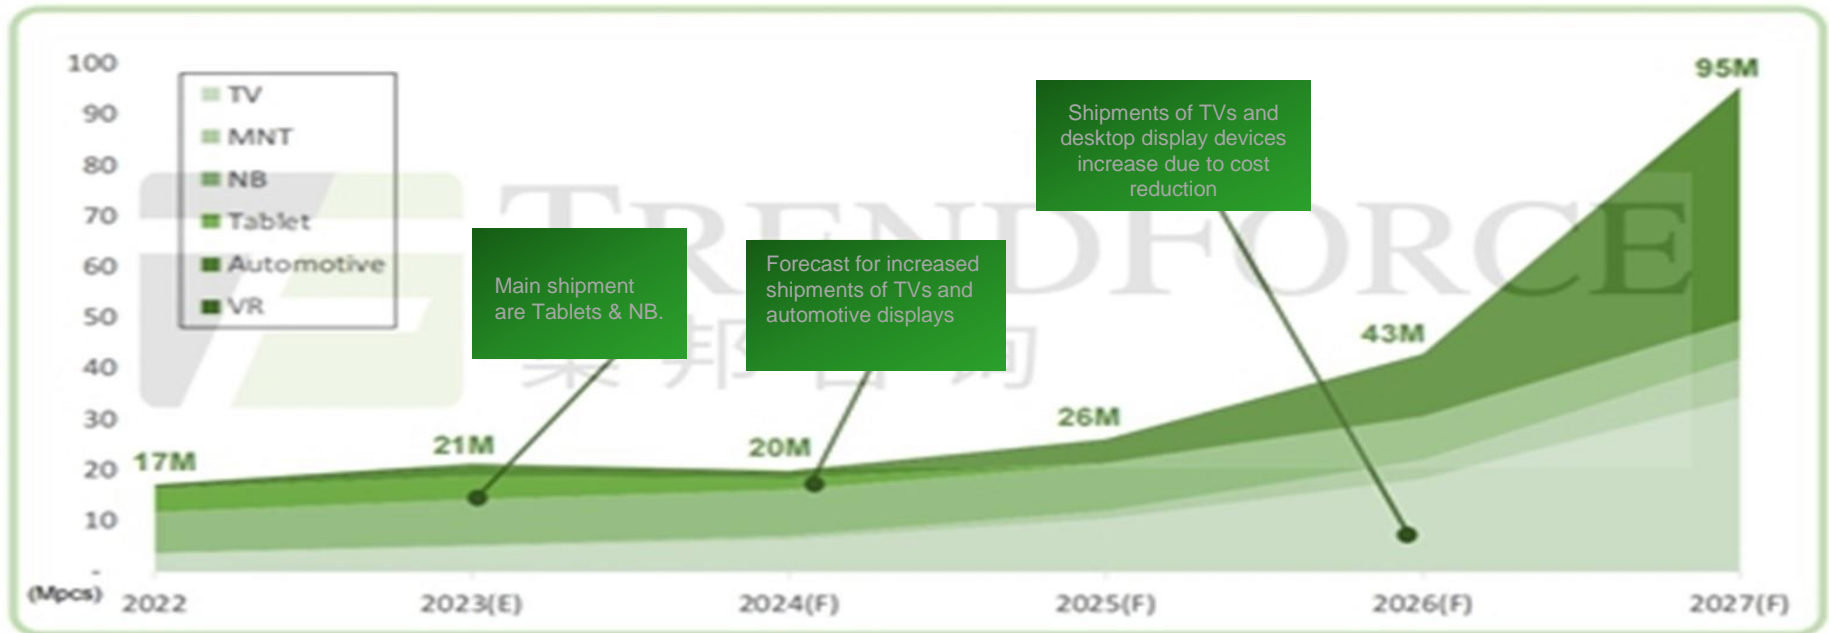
100
90
80
70
60
50
40
30
20
10
-
(Mpcs)

TV
MNT
NB
Tablet
Automotive
VR

TRENDFORCE
集邦咨询

Main shipment are Tablets & NB.

Forecast for increased shipments of TVs and automotive displays

Shipments of TVs and desktop display devices increase due to cost reduction

17M
21M
20M
26M
43M
95M

2022
2023(E)
2024(F)
2025(F)
2026(F)
2027(F)